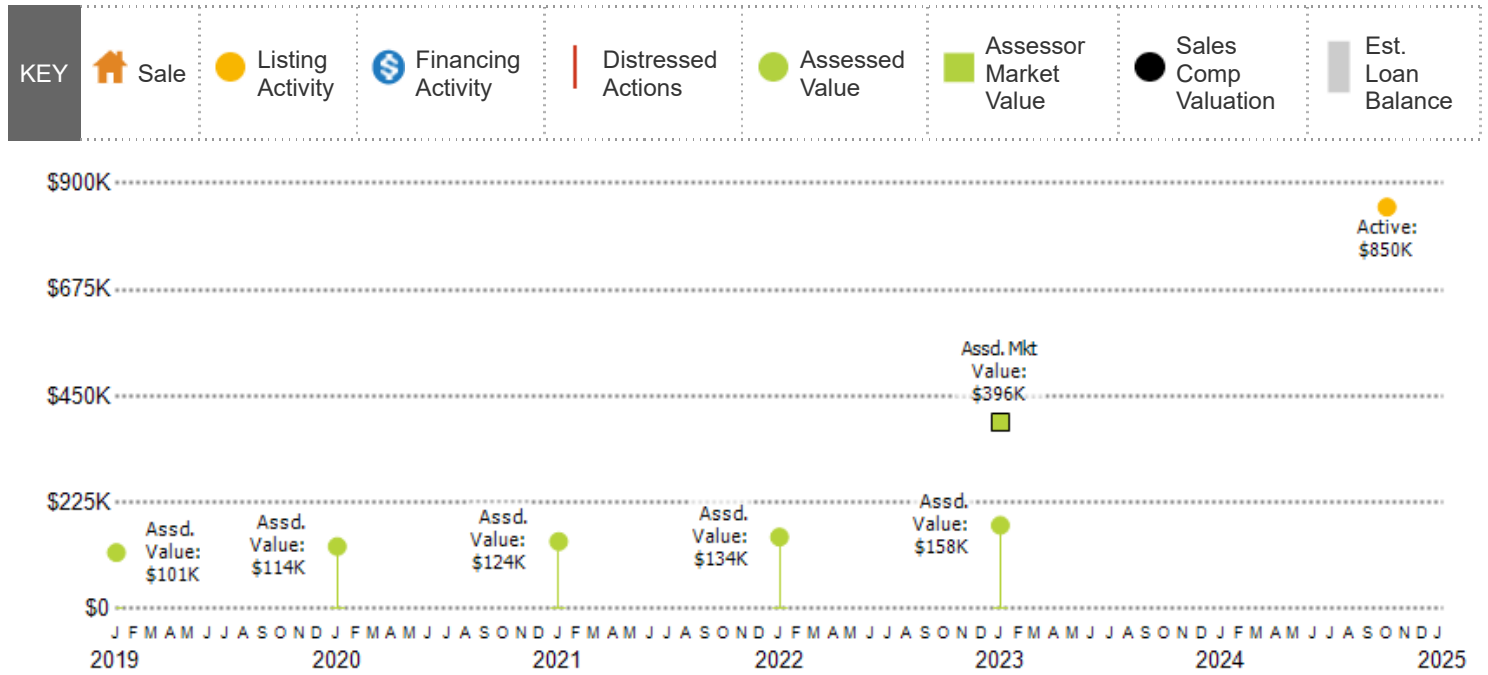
KEY Sale Listing Activity Financing Activity Distressed Actions Assessed Value Assessor Market Value Sales Comp Valuation Est. Loan Balance

$900K
$675K
$450K
$225K
$0

Active: $850K

Assd. Mkt Value: $396K

Assd. Value: $101K

Assd. Value: $114K

Assd. Value: $124K

Assd. Value: $134K

Assd. Value: $158K

J F M A M J J A S O N D J F M A M J J A S O N D J F M A M J J A S O N D J F M A M J J A S O N D J F M A M J J A S O N D J F M A M J J A S O N D J
2019 2020 2021 2022 2023 2024 2025